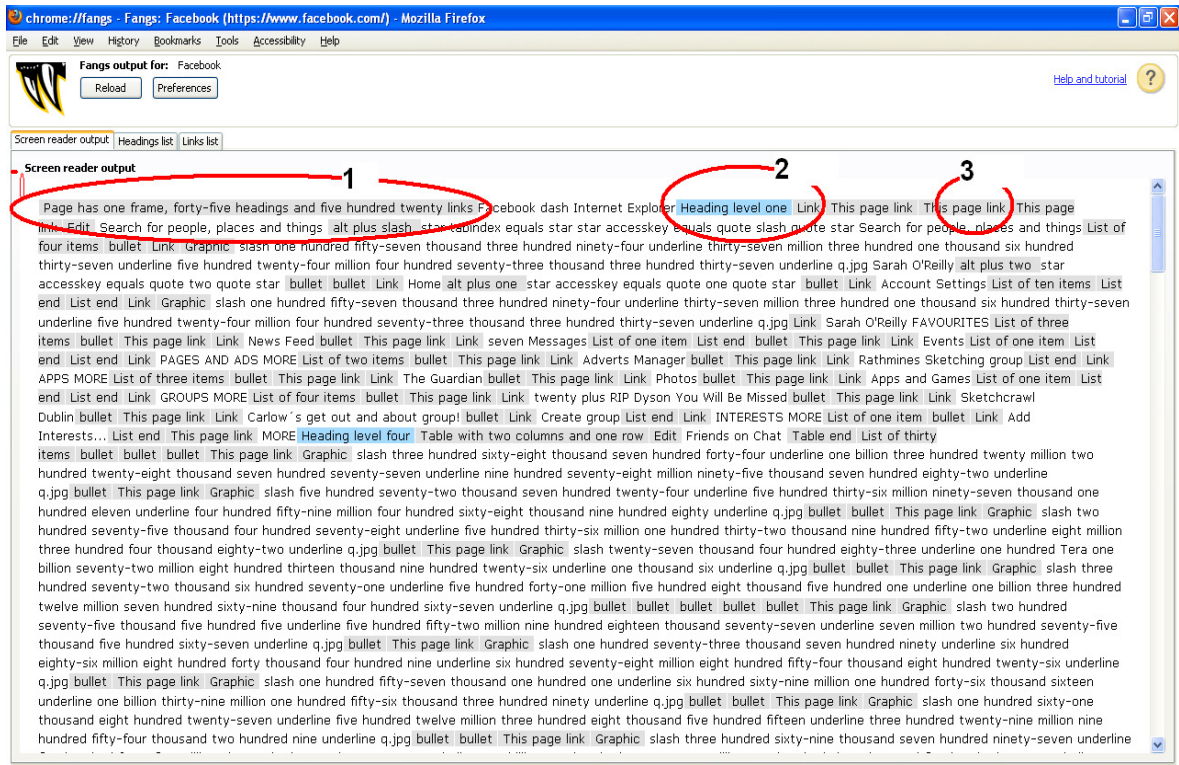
chrome://fangs - Fangs: Facebook (https://www.facebook.com/) - Mozilla Firefox

File Edit View History Bookmarks Tools Accessibility Help

Fangs output for: Facebook
Reload Preferences

Help and tutorial

Screen reader output | Headings list | Links list

Screen reader output

1 2 3

Page has one frame, forty-five headings and five hundred twenty links Facebook dash Internet Explorer Heading level one Link This page link This page link This page link Edit Search for people, places and things alt plus slash star tabindex equals star star accesskey equals quote slash quote star Search for people, places and things List of four items bullet Link Graphic slash one hundred fifty-seven thousand three hundred ninety-four underline thirty-seven million three hundred one thousand six hundred thirty-seven underline five hundred twenty-four million four hundred seventy-three thousand three hundred thirty-seven underline q.jpg Sarah O'Reilly alt plus two star accesskey equals quote two quote star bullet bullet Link Home alt plus one star accesskey equals quote one quote star bullet Link Account Settings List of ten items List end List end Link Graphic slash one hundred fifty-seven thousand three hundred ninety-four underline thirty-seven million three hundred one thousand six hundred thirty-seven underline five hundred twenty-four million four hundred seventy-three thousand three hundred thirty-seven underline q.jpg Link Sarah O'Reilly FAVOURITES List of three items bullet This page link Link News Feed bullet This page link Link seven Messages List of one item List end bullet This page link Link Events List of one item List end List end Link PAGES AND ADS MORE List of two items bullet This page link Link Adverts Manager bullet This page link Link Rathmines Sketching group List end Link APPS MORE List of three items bullet This page link Link The Guardian bullet This page link Link Photos bullet This page link Link Apps and Games List of one item List end List end Link GROUPS MORE List of four items bullet This page link Link twenty plus RIP Dyson You Will Be Missed bullet This page link Link Sketchcrawl Dublin bullet This page link Link Carlow´s get out and about group! bullet Link Create group List end Link INTERESTS MORE List of one item bullet Link Add Interests... List end This page link MORE Heading level four Table with two columns and one row Edit Friends on Chat Table end List of thirty items bullet bullet bullet This page link Graphic slash three hundred sixty-eight thousand seven hundred forty-four underline one billion three hundred twenty million two hundred twenty-eight thousand seven hundred seventy-seven underline nine hundred seventy-eight million ninety-five thousand seven hundred eighty-two underline q.jpg bullet This page link Graphic slash five hundred seventy-two thousand seven hundred twenty-four underline five hundred thirty-six million ninety-seven thousand one hundred eleven underline four hundred fifty-nine million four hundred sixty-eight thousand nine hundred eighty underline q.jpg bullet bullet This page link Graphic slash two hundred seventy-five thousand four hundred seventy-eight underline five hundred thirty-six million one hundred thirty-two thousand nine hundred fifty-two underline eight million three hundred four thousand eighty-two underline q.jpg bullet This page link Graphic slash twenty-seven thousand four hundred eighty-three underline one hundred Tera one billion seventy-two million eight hundred thirteen thousand nine hundred twenty-six underline one thousand six underline q.jpg bullet bullet This page link Graphic slash three hundred seventy-two thousand six hundred seventy-one underline five hundred forty-one million five hundred eight thousand five hundred one underline one billion three hundred twelve million seven hundred sixty-nine thousand four hundred sixty-seven underline q.jpg bullet bullet bullet bullet bullet This page link Graphic slash two hundred seventy-five thousand five hundred five underline five hundred fifty-two million nine hundred eighteen thousand seventy-seven underline seven million two hundred seventy-five thousand five hundred sixty-seven underline q.jpg bullet This page link Graphic slash one hundred seventy-three thousand seven hundred ninety underline six hundred eighty-six million eight hundred forty thousand four hundred nine underline six hundred seventy-eight million eight hundred fifty-four thousand eight hundred twenty-six underline q.jpg bullet This page link Graphic slash one hundred fifty-seven thousand one hundred one underline six hundred sixty-nine million one hundred forty-six thousand sixteen underline one billion thirty-nine million one hundred fifty-six thousand three hundred ninety underline q.jpg bullet bullet This page link Graphic slash one hundred sixty-one thousand eight hundred twenty-seven underline five hundred twelve million three hundred eight thousand five hundred fifteen underline three hundred twenty-nine million nine hundred fifty-four thousand two hundred nine underline q.jpg bullet bullet This page link Graphic slash three hundred sixty-nine thousand seven hundred ninety-seven underline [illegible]